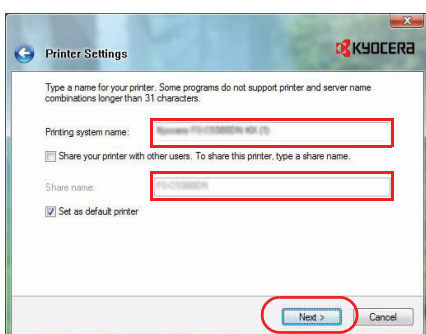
Printer Settings

KYOCERA

Type a name for your printer. Some programs do not support printer and server name combinations longer than 31 characters.

Printing system name: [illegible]

Share your printer with other users. To share this printer, type a share name.

Share name: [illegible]

Set as default printer

Next >

Cancel